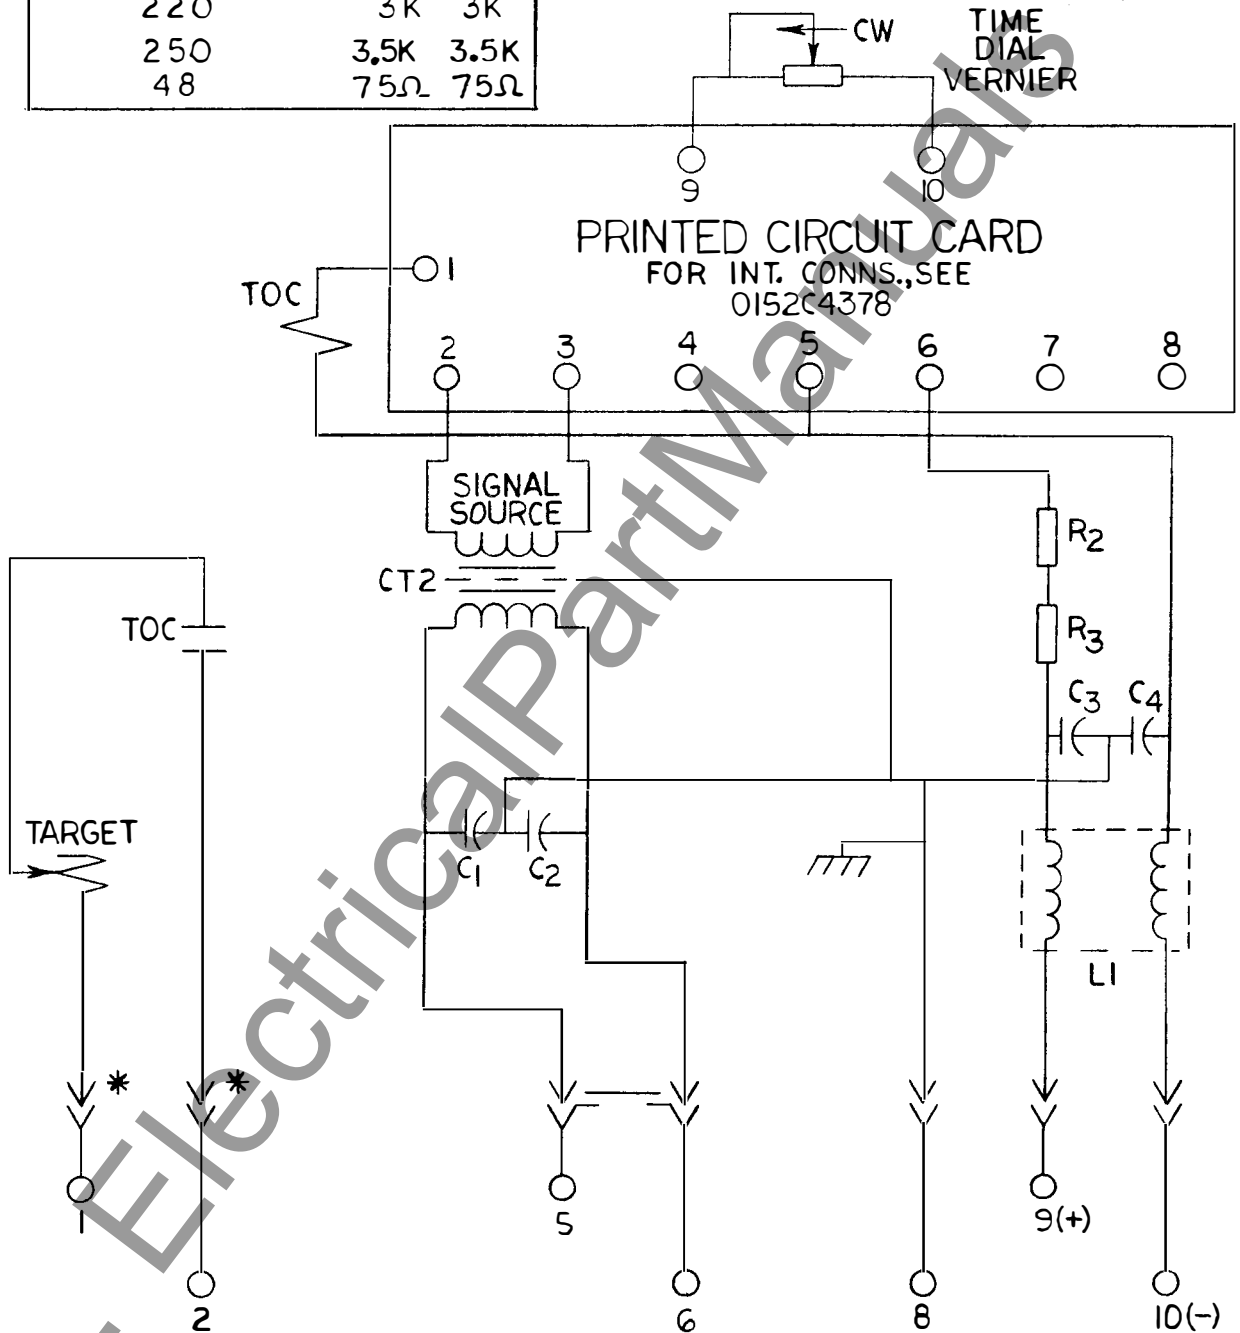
| 220 | 3K | 3K |
|---|---|---|
| 250 | 3.5K | 3.5K |
| 48 | 75Ω | 75Ω |

CW

TIME DIAL VERNIER

9

10

PRINTED CIRCUIT CARD
FOR INT. CONNS., SEE
0152C4378

1

TOC

2 3 4 5 6 7 8

SIGNAL SOURCE

CT2

$R_2$

$R_3$

$C_3$ $C_4$

TOC

TARGET

$C_1$ $C_2$

L1

* *

1

2

5

6

8

9(+)

10(−)

ElectricalPartManuals